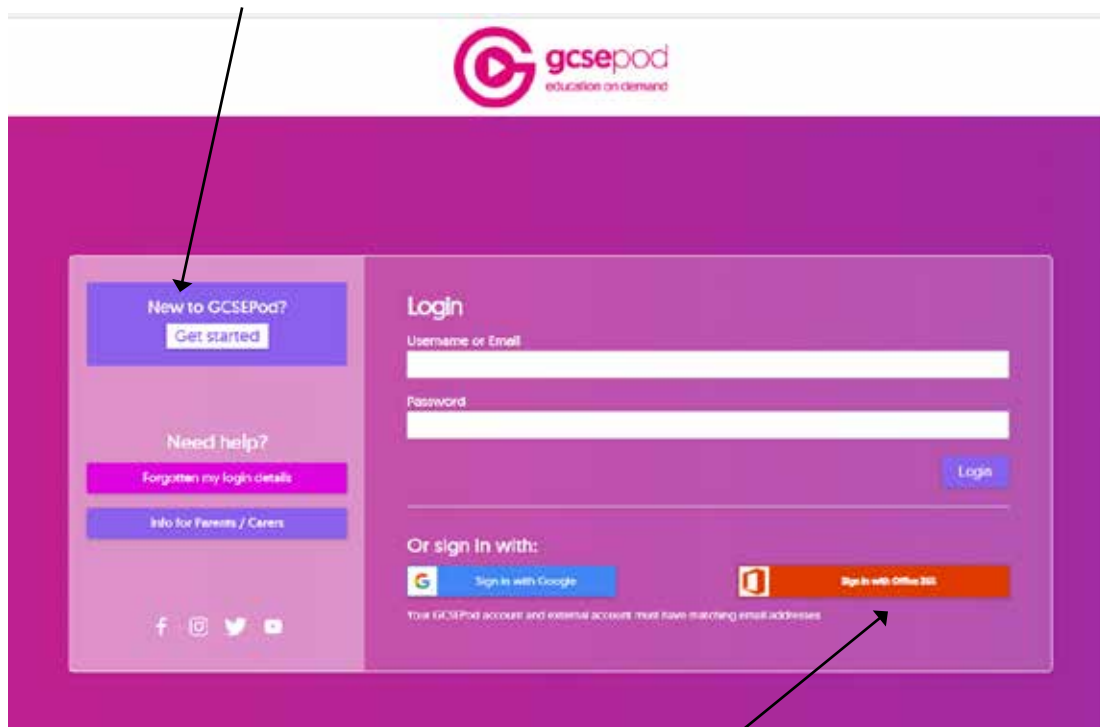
gcsepod
education on demand

New to GCSEPod?
Get started

Need help?
Forgotten my login details
Info for Parents / Carers

Login
Username or Email
Password
Login

Or sign in with:
Sign in with Google
Sign in with Office 365
Your GCSEPod account and external account must have matching email addresses